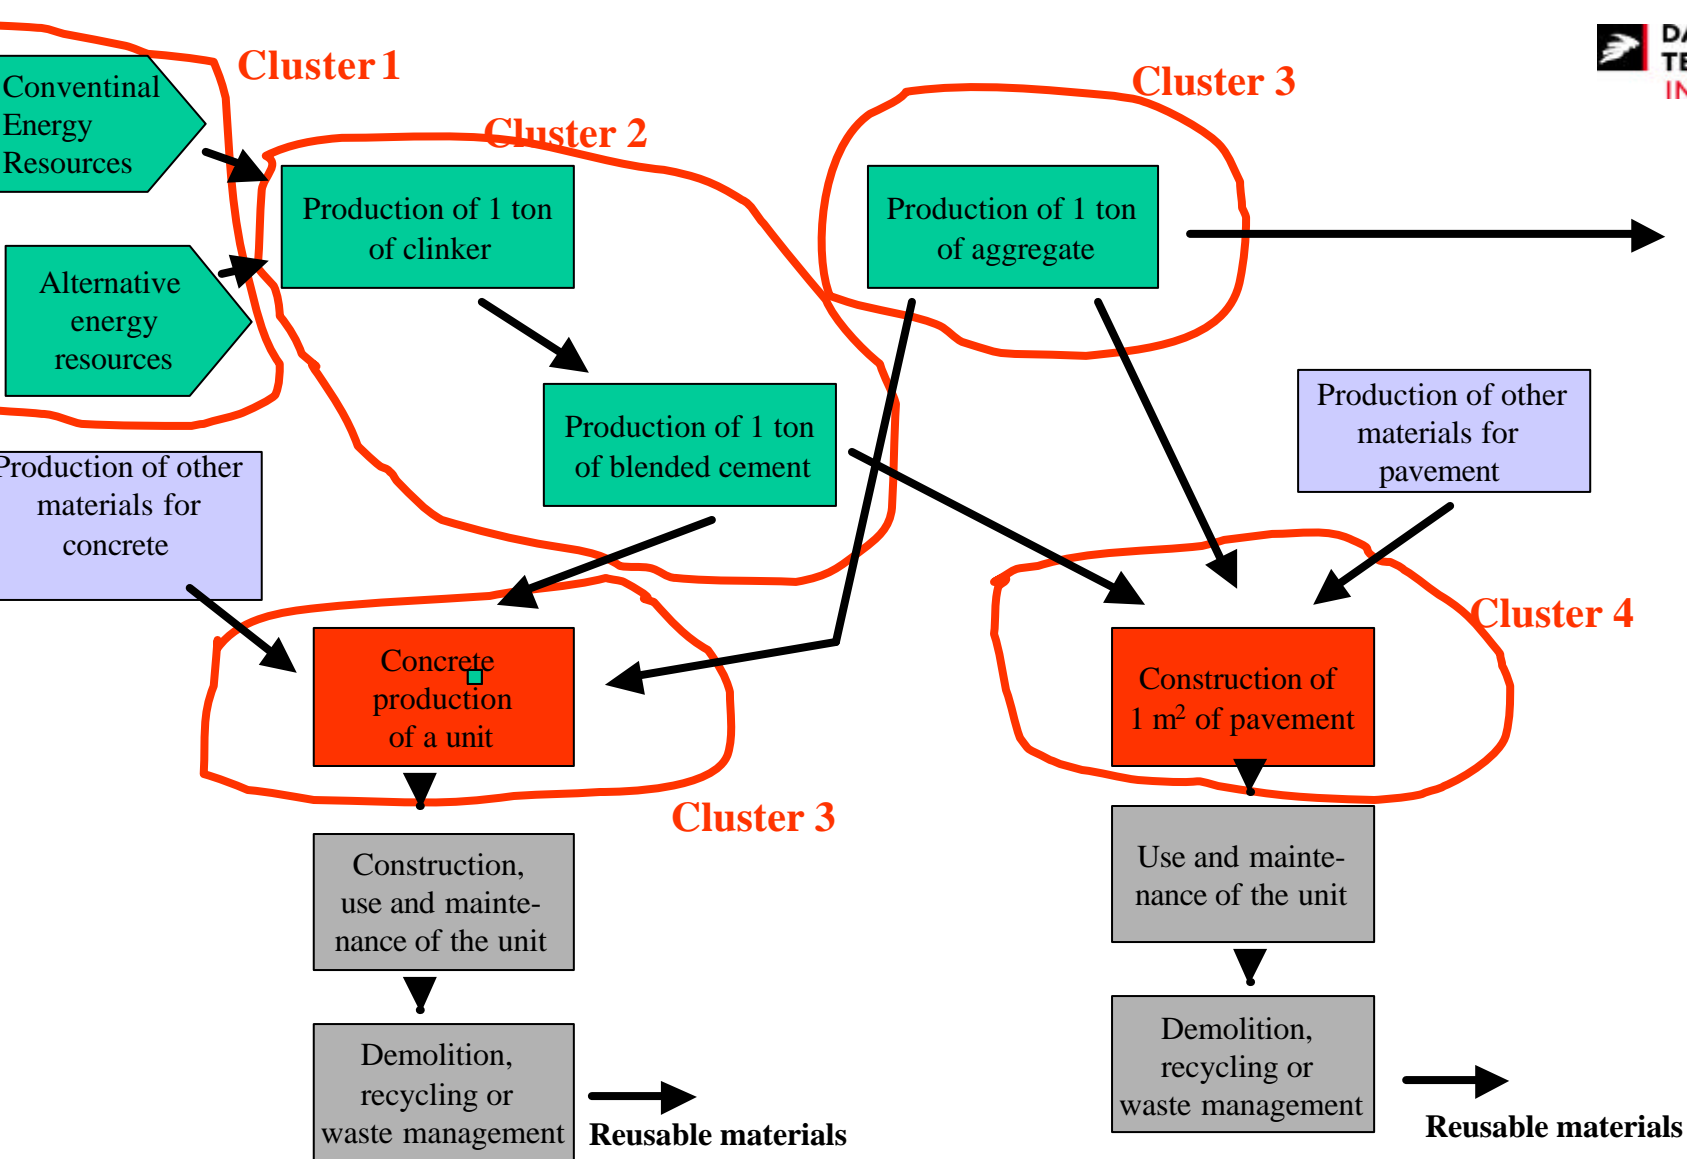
Cluster 1

Conventinal Energy Resources

Alternative energy resources

Cluster 2

Production of 1 ton of clinker

Production of 1 ton of blended cement

Cluster 3

Production of 1 ton of aggregate

Production of other materials for pavement

roduction of other materials for concrete

Concrete production of a unit

Cluster 3

Construction, use and maintenance of the unit

Demolition, recycling or waste management

Reusable materials

Cluster 4

Construction of 1 m$^2$ of pavement

Use and maintenance of the unit

Demolition, recycling or waste management

Reusable materials

DA
TE
IN